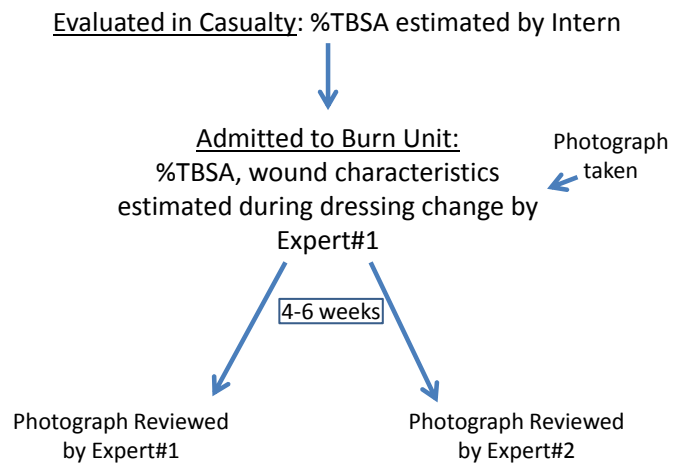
Evaluated in Casualty: %TBSA estimated by Intern

Admitted to Burn Unit:
%TBSA, wound characteristics estimated during dressing change by Expert#1

Photograph taken

4-6 weeks

Photograph Reviewed by Expert#1

Photograph Reviewed by Expert#2